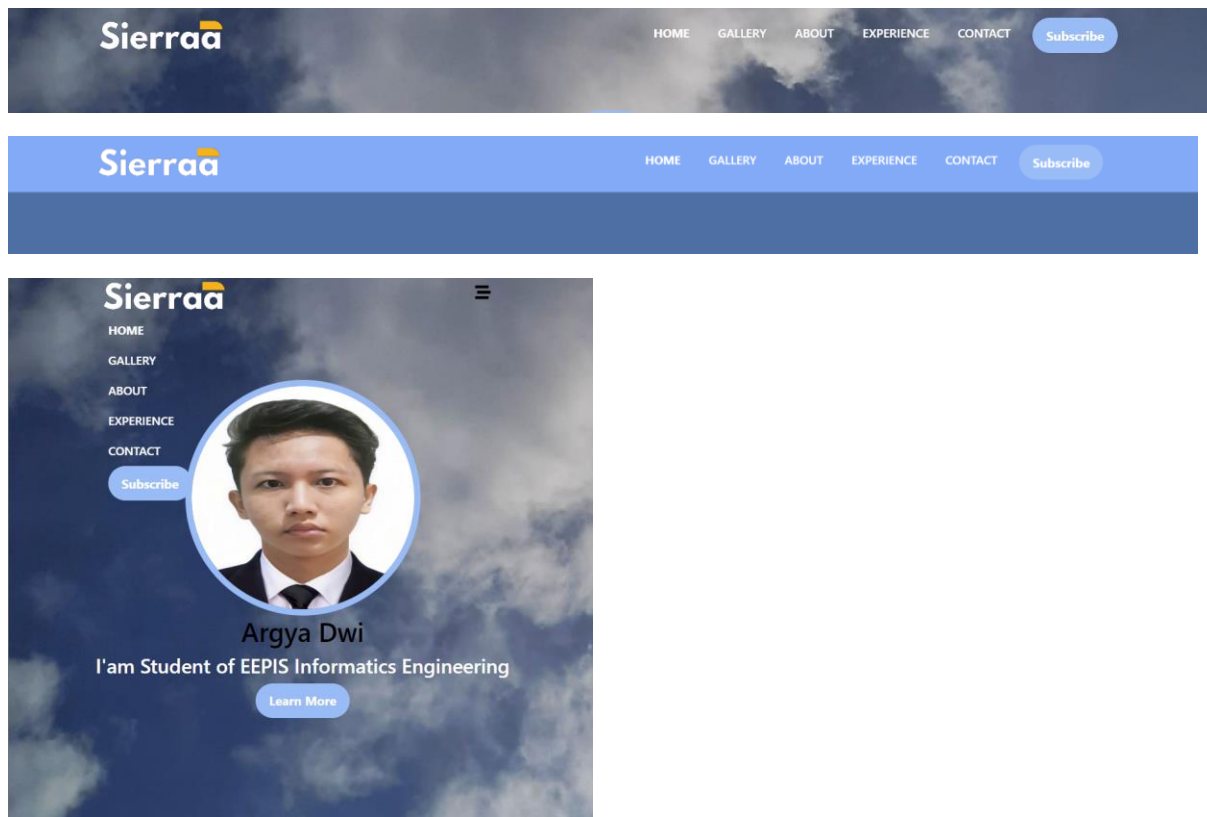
Sierraa

HOME GALLERY ABOUT EXPERIENCE CONTACT Subscribe

Sierraa

HOME GALLERY ABOUT EXPERIENCE CONTACT Subscribe

Sierraa

HOME

GALLERY

ABOUT

EXPERIENCE

CONTACT

Subscribe

Argya Dwi

I'am Student of EEPIS Informatics Engineering

Learn More